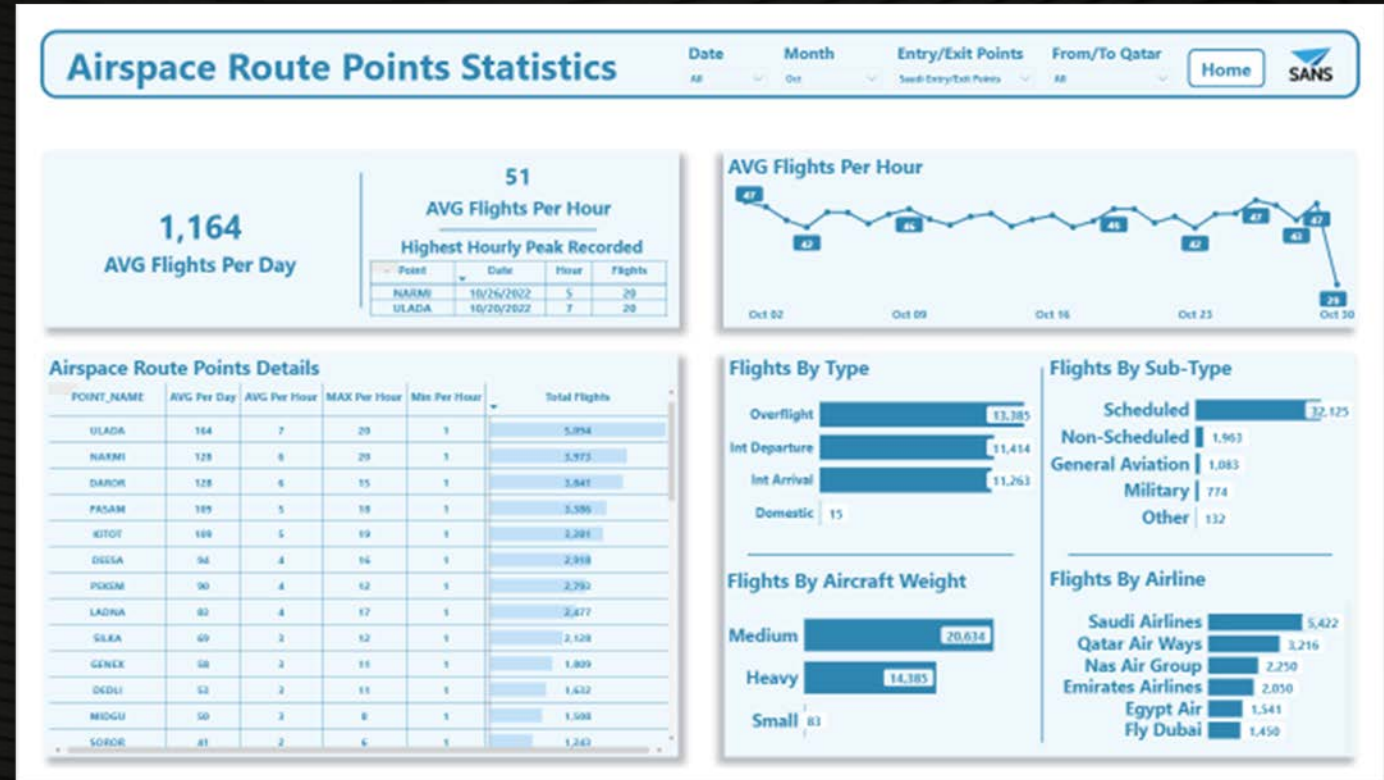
Airspace Route Points Statistics

Date
All

Month
Oct

Entry/Exit Points
Saudi Entry/Exit Points

From/To Qatar
All

Home

SANS

1,164
AVG Flights Per Day

51
AVG Flights Per Hour

Highest Hourly Peak Recorded

| Point | Date | Hour | Flights |
|---|---|---|---|
| NARMI | 10/26/2022 | 5 | 20 |
| ULADA | 10/20/2022 | 7 | 20 |

AVG Flights Per Hour

47
42
46
46
42
47
43
47
29

Oct 02
Oct 09
Oct 16
Oct 23
Oct 30

Airspace Route Points Details

| POINT_NAME | AVG Per Day | AVG Per Hour | MAX Per Hour | Min Per Hour | Total Flights |
|---|---|---|---|---|---|
| ULADA | 164 | 7 | 20 | 1 | 5,094 |
| NARMI | 128 | 6 | 20 | 1 | 3,973 |
| DAROR | 128 | 6 | 15 | 1 | 3,841 |
| PASAM | 109 | 5 | 18 | 1 | 3,386 |
| KITOT | 109 | 5 | 19 | 1 | 3,201 |
| DEESA | 94 | 4 | 16 | 1 | 2,918 |
| PIKSM | 90 | 4 | 12 | 1 | 2,793 |
| LADNA | 82 | 4 | 17 | 1 | 2,477 |
| SILKA | 69 | 3 | 12 | 1 | 2,128 |
| GENEX | 58 | 3 | 11 | 1 | 1,809 |
| DEDLI | 53 | 2 | 11 | 1 | 1,632 |
| MIDGU | 50 | 3 | 8 | 1 | 1,508 |
| SOROR | 41 | 2 | 6 | 1 | 1,243 |

Flights By Type

Overflight 13,385
Int Departure 11,414
Int Arrival 11,263
Domestic 15

Flights By Sub-Type

Scheduled 32,125
Non-Scheduled 1,963
General Aviation 1,083
Military 774
Other 132

Flights By Aircraft Weight

Medium 20,634
Heavy 14,385
Small 83

Flights By Airline

Saudi Airlines 5,422
Qatar Air Ways 3,216
Nas Air Group 2,250
Emirates Airlines 2,050
Egypt Air 1,541
Fly Dubai 1,450